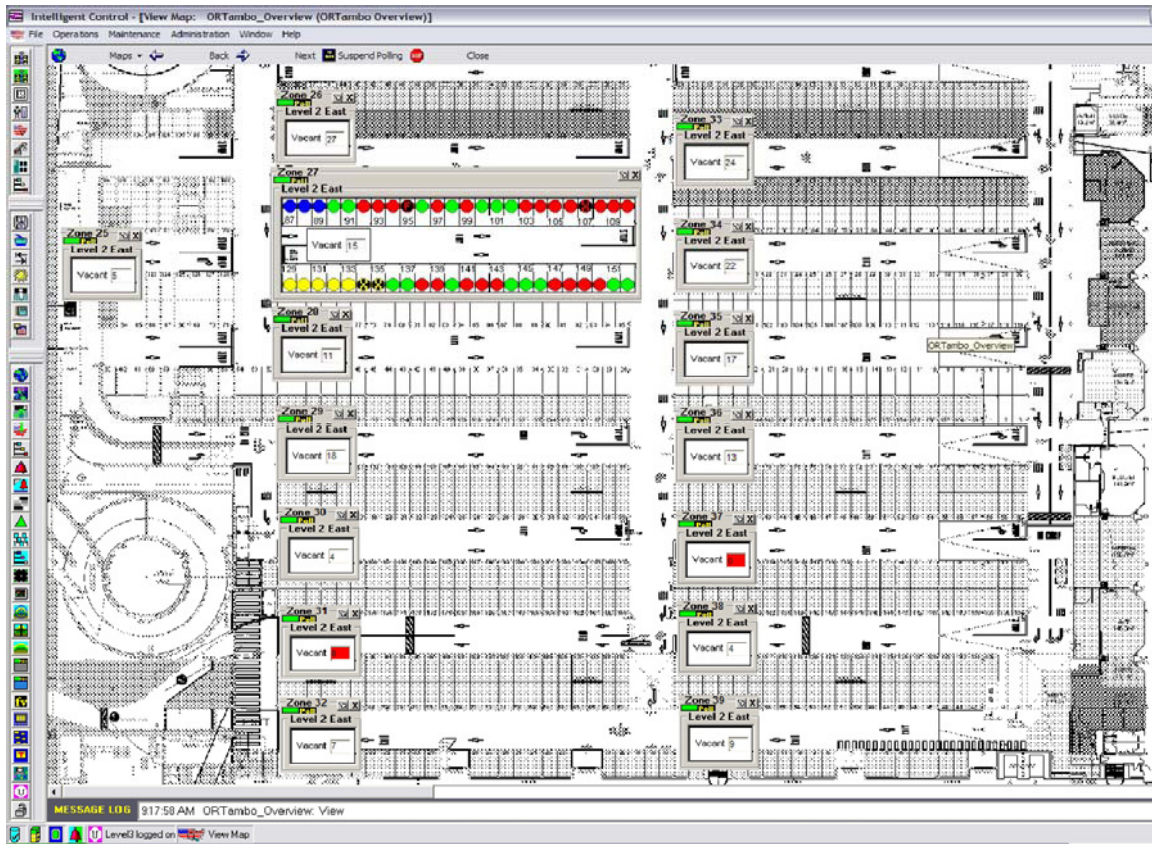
Intelligent Control - [View Map: ORTambo_Overview (ORTambo Overview)]

File Operations Maintenance Administration Window Help

Maps Back Next Suspend Polling Close

Zone 26
Level 2 East
Vacant 27

Zone 33
Level 2 East
Vacant 24

Zone 27
Level 2 East
87 89 91 93 95 97 99 101 103 105 107 109
Vacant 15
129 131 133 135 137 139 141 143 145 147 149 151

Zone 25
Level 2 East
Vacant 5

Zone 34
Level 2 East
Vacant 22

Zone 28
Level 2 East
Vacant 11

Zone 35
Level 2 East
Vacant 17

ORTambo_Overview

Zone 29
Level 2 East
Vacant 18

Zone 36
Level 2 East
Vacant 13

Zone 30
Level 2 East
Vacant 4

Zone 37
Level 2 East
Vacant

Zone 31
Level 2 East
Vacant

Zone 38
Level 2 East
Vacant 4

Zone 32
Level 2 East
Vacant 7

Zone 39
Level 2 East
Vacant 9

MESSAGE LOG 9:17:58 AM ORTambo_Overview: View

Level3 logged on View Map